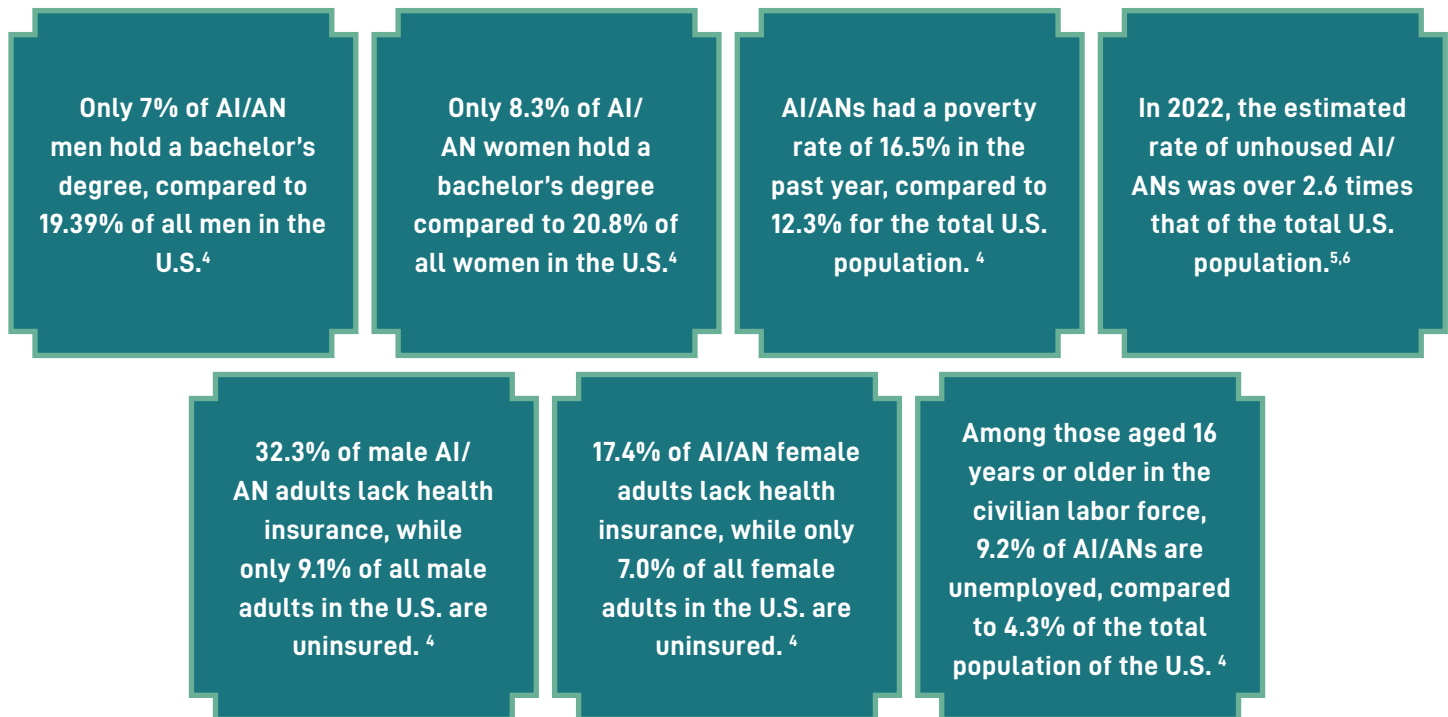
Only 7% of AI/AN men hold a bachelor's degree, compared to 19.39% of all men in the U.S.$^{4}$

Only 8.3% of AI/AN women hold a bachelor's degree compared to 20.8% of all women in the U.S.$^{4}$

AI/ANs had a poverty rate of 16.5% in the past year, compared to 12.3% for the total U.S. population. $^{4}$

In 2022, the estimated rate of unhoused AI/ANs was over 2.6 times that of the total U.S. population.$^{5,6}$

32.3% of male AI/AN adults lack health insurance, while only 9.1% of all male adults in the U.S. are uninsured. $^{4}$

17.4% of AI/AN female adults lack health insurance, while only 7.0% of all female adults in the U.S. are uninsured. $^{4}$

Among those aged 16 years or older in the civilian labor force, 9.2% of AI/ANs are unemployed, compared to 4.3% of the total population of the U.S. $^{4}$